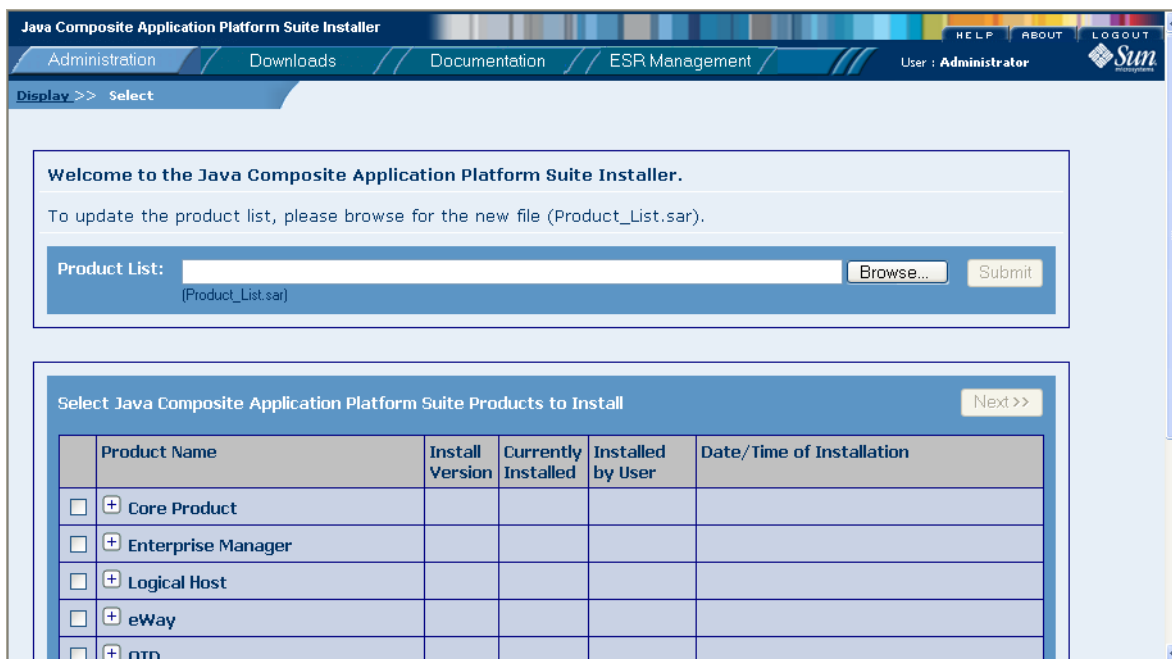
Java Composite Application Platform Suite Installer

HELP ABOUT LOGOUT

Administration Downloads Documentation ESR Management

User : Administrator

Sun

Display >> Select

Welcome to the Java Composite Application Platform Suite Installer.

To update the product list, please browse for the new file (Product_List.sar).

Product List: Browse... Submit
(Product_List.sar)

Select Java Composite Application Platform Suite Products to Install

Next>>

| | Product Name | Install Version | Currently Installed | Installed by User | Date/Time of Installation |
|---|---|---|---|---|---|
| ☐ | ⊞ Core Product | | | | |
| ☐ | ⊞ Enterprise Manager | | | | |
| ☐ | ⊞ Logical Host | | | | |
| ☐ | ⊞ eWay | | | | |
| ☐ | ⊞ OTD | | | | |